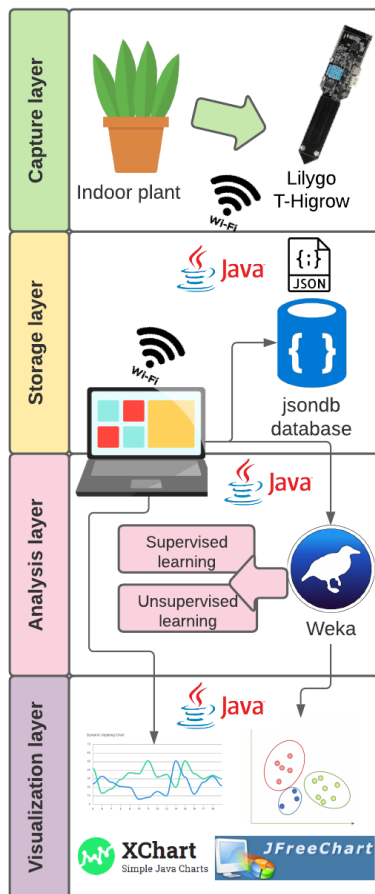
Capture layer

Indoor plant

Wi-Fi

Lilygo T-Higrow

Storage layer

Java

JSON

Wi-Fi

jsondb database

Analysis layer

Java

Supervised learning

Unsupervised learning

Weka

Visualization layer

Java

XChart
Simple Java Charts

JFreeChart